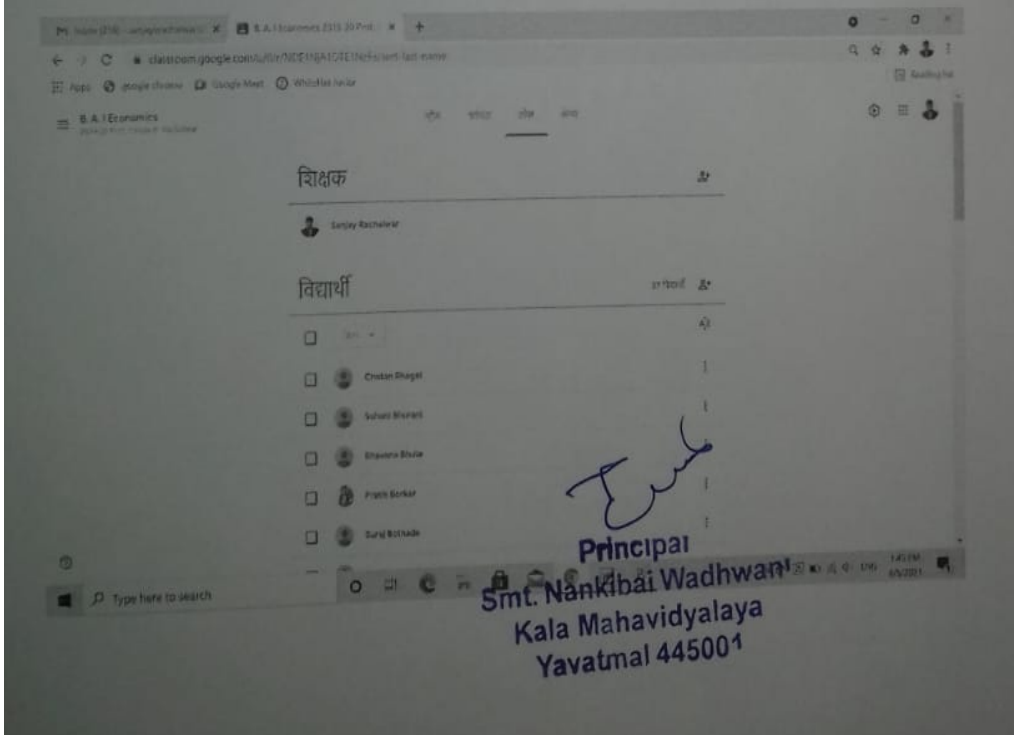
M Inbox (218) - sanjayrachalwar × B.A.I Economics 2019-20 Prof. × +

classroom.google.com/u/0/r/NDE1NjA1OTE1Nzlk/sort-last-name

Apps google chrome Google Meet WhiteHat Junior

Reading list

B.A.I Economics

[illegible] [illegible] लोग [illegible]

शिक्षक

Sanjay Rachalwar

विद्यार्थी

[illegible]

Chetan Bhagat

Suhani Bhunani

Bhawana Bhute

Pratik Borkar

Suraj Bothade

Type here to search

Principal
Smt. Nankibai Wadhwani
Kala Mahavidyalaya
Yavatmal 445001